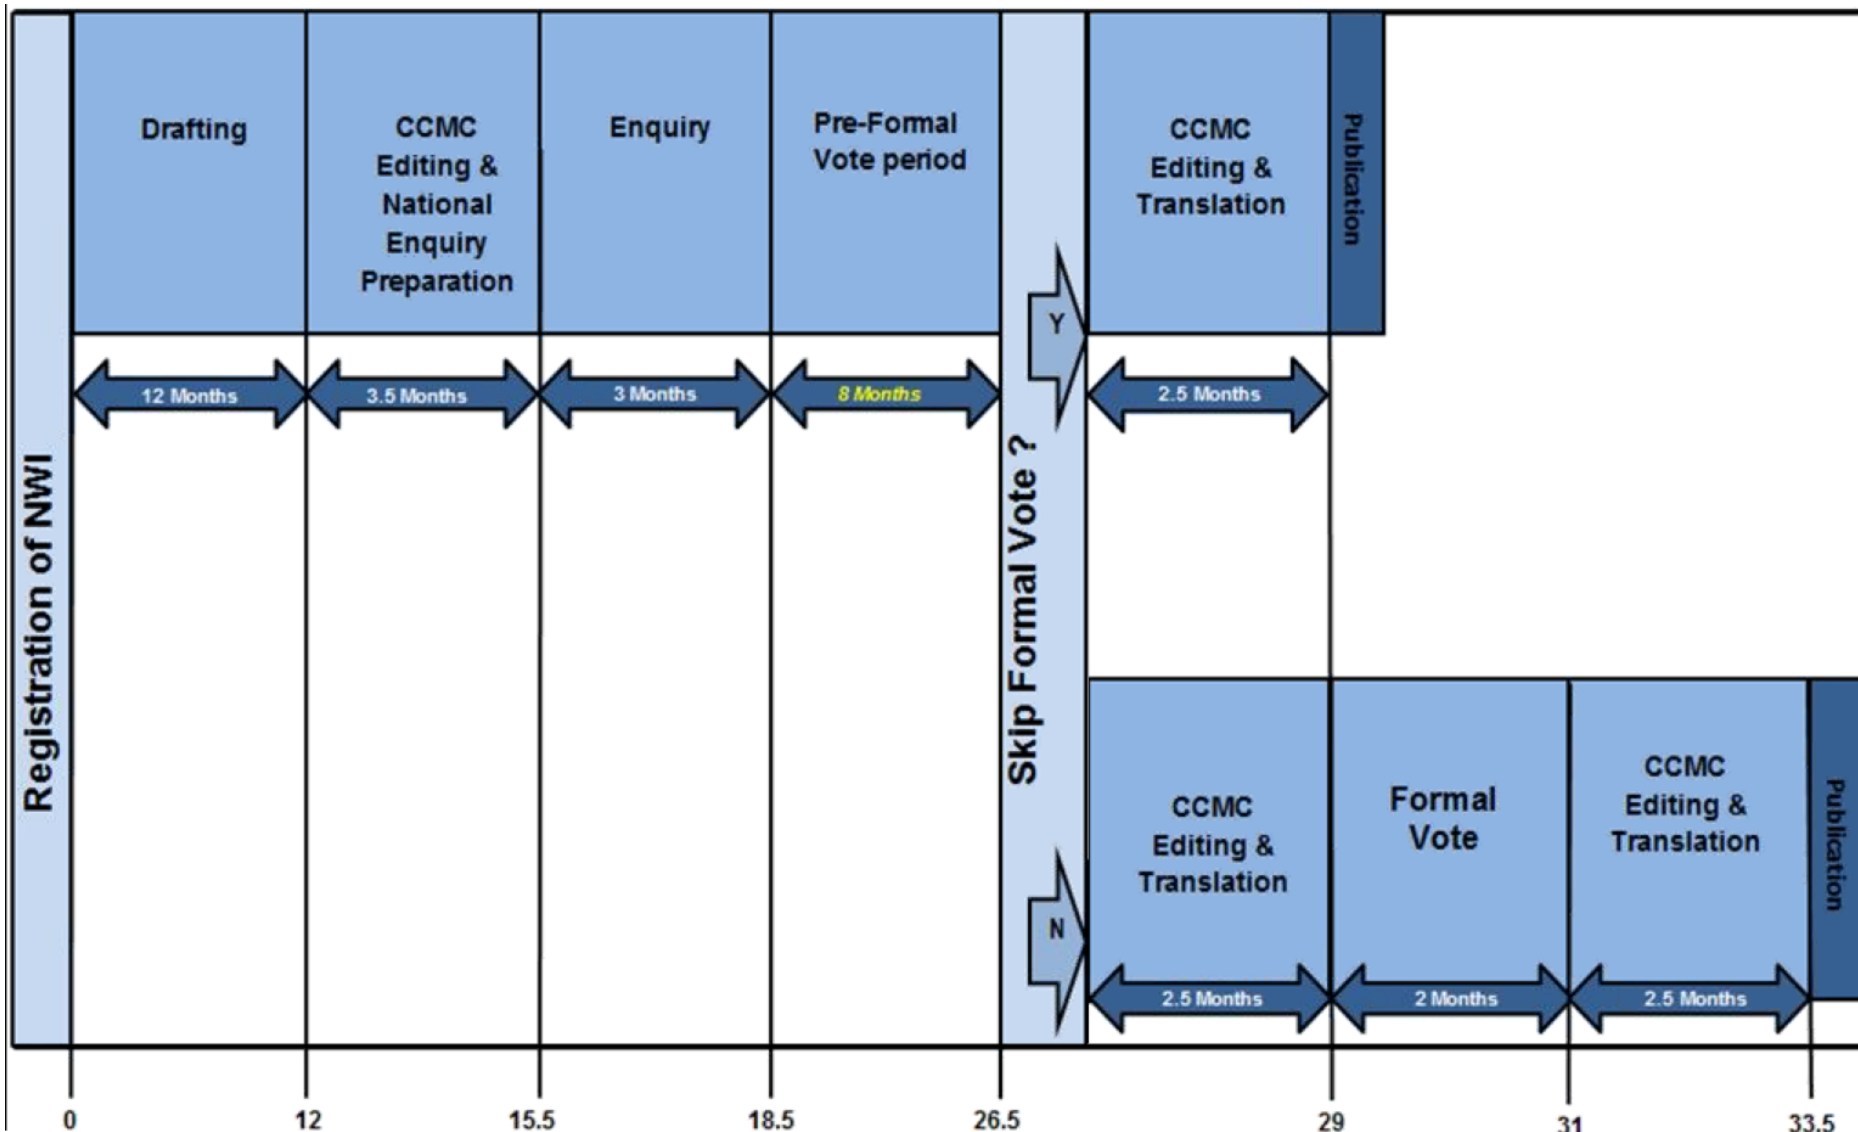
Registration of NWI

Drafting

12 Months

CCMC Editing & National Enquiry Preparation

3.5 Months

Enquiry

3 Months

Pre-Formal Vote period

8 Months

Skip Formal Vote ?

Y

CCMC Editing & Translation

2.5 Months

Publication

N

CCMC Editing & Translation

2.5 Months

Formal Vote

2 Months

CCMC Editing & Translation

2.5 Months

Publication

0

12

15.5

18.5

26.5

29

31

33.5